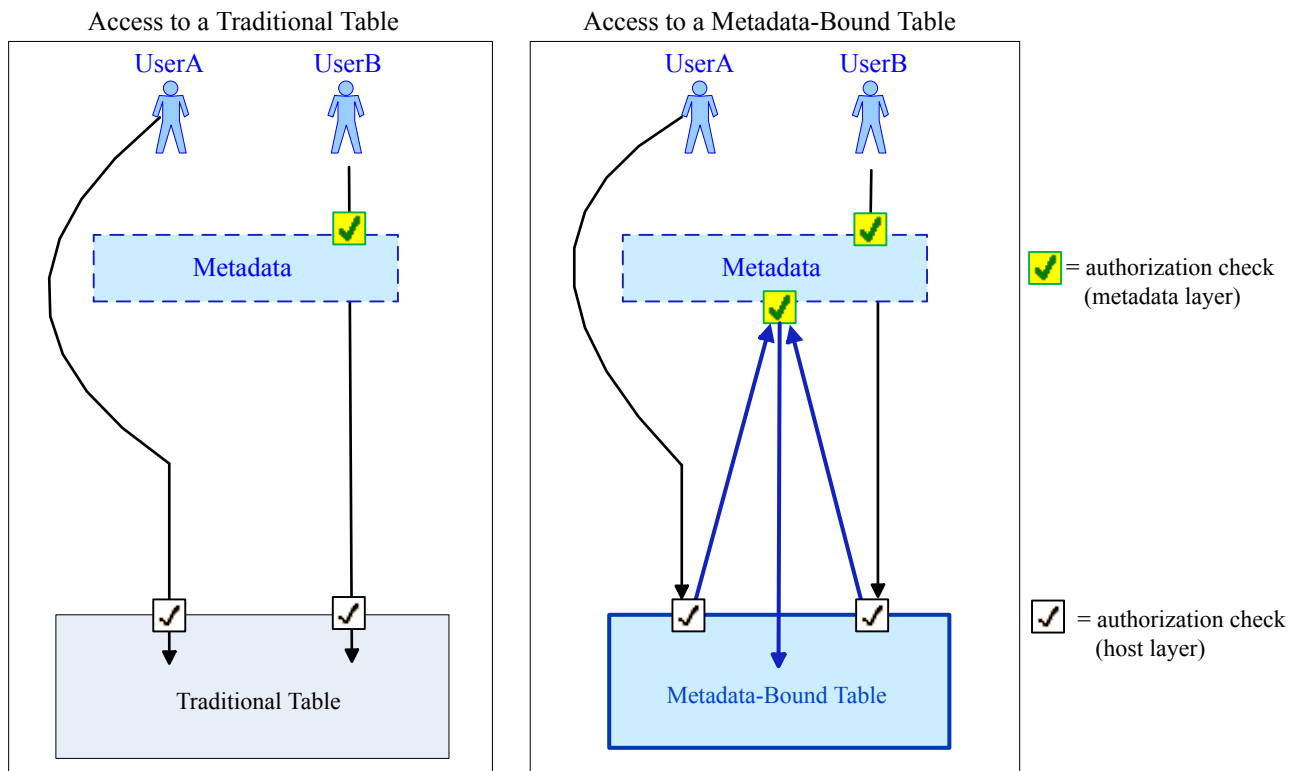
Access to a Traditional Table

UserA UserB

Metadata

Traditional Table

Access to a Metadata-Bound Table

UserA UserB

Metadata

Metadata-Bound Table

= authorization check (metadata layer)

= authorization check (host layer)